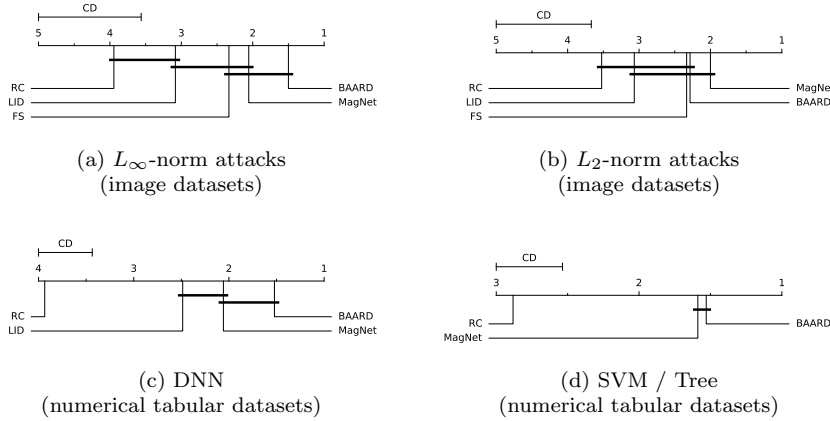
CD
5 4 3 2 1
RC
LID
FS
BAARD
MagNet

(a) $L_\infty$-norm attacks (image datasets)

CD
5 4 3 2 1
RC
LID
FS
MagNe
BAARD

(b) $L_2$-norm attacks (image datasets)

CD
4 3 2 1
RC
LID
BAARD
MagNet

(c) DNN (numerical tabular datasets)

CD
3 2 1
RC
MagNet
BAARD

(d) SVM / Tree (numerical tabular datasets)